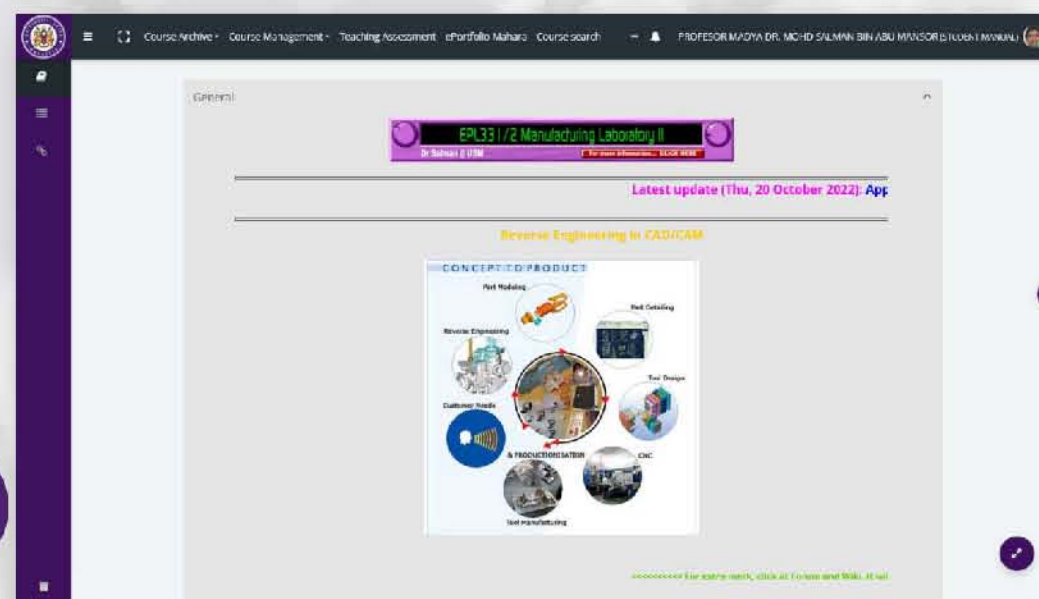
Course Archive Course Management Teaching Assessment ePortfolio Mahara Course search

PROFESOR MADYA DR. MOHD SALMAN BIN ABU MANSOR (STUDENT MANUAL)

General

EPL331/2 Manufacturing Laboratory II

Dr Salman @ USM

For more information... CLICK HERE

Latest update (Thu, 20 October 2022): App

Reverse Engineering in CAD/CAM

CONCEPT TO PRODUCT

Part Modeling

Part Detailing

Reverse Engineering

Tool Design

Customer Needs

& PRODUCTIONISATION

CNC

Tool manufacturing

>>>>>>>>> For extra mark, click at Forum and Wiki. It wi